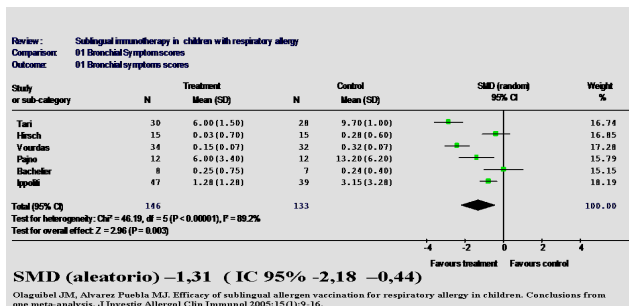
Review: Sublingual immunotherapy in children with respiratory allergy
Comparison: 01 Bronchial Symptom scores
Outcome: 01 Bronchial symptoms scores

| Study or sub-category | N | Treatment Mean (SD) | N | Control Mean (SD) | SMD (random) 95% CI | Weight % |
|---|---|---|---|---|---|---|
| Tari | 30 | 6.00(1.50) | 28 | 9.70(1.00) | | 16.74 |
| Hirsch | 15 | 0.03(0.70) | 15 | 0.28(0.60) | | 16.85 |
| Vourdas | 34 | 0.15(0.07) | 32 | 0.32(0.07) | | 17.28 |
| Pajno | 12 | 6.00(3.40) | 12 | 13.20(6.20) | | 15.79 |
| Bachefier | 8 | 0.25(0.75) | 7 | 0.24(0.40) | | 15.15 |
| Ippoliti | 47 | 1.28(1.28) | 39 | 3.15(3.28) | | 18.19 |
| Total (95% CI) | 146 | | 133 | | | 100.00 |

Test for heterogeneity: Chi² = 46.19, df = 5 (P < 0.00001), I² = 89.2%
Test for overall effect: Z = 2.96 (P = 0.003)

-4 -2 0 2 4
Favours treatment Favours control

SMD (aleatorio) –1,31 ( IC 95% -2,18 –0,44)

Olaguibel JM, Alvarez Puebla MJ. Efficacy of sublingual allergen vaccination for respiratory allergy in children. Conclusions from one meta-analysis. J Investig Allergol Clin Immunol 2005;15(1):9-16.